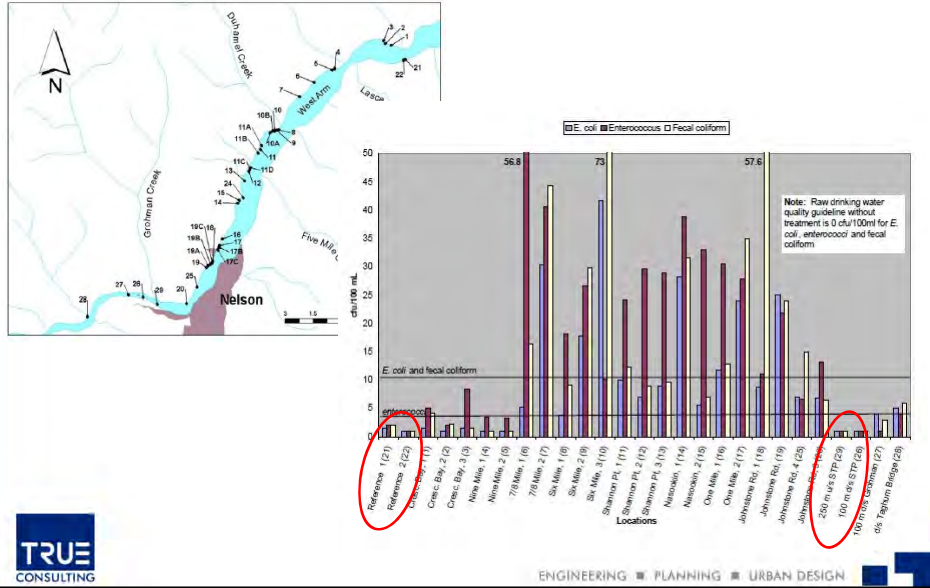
N

Duhamel Creek

West Arm

Lasca

Grohman Creek

Five Mile C

Nelson

3 2 1 4 5 6 7 22 21 16 10B 11A 11B 10A 8 9 11 11C 11D 13 12 24 15 14 18C 18 18B 18A 17 17B 19 17C 20 25 26 27 28 23

3 1.5

E. coli  Enterococcus  Fecal coliform

cfu/100 mL

50 45 40 35 30 25 20 15 10 5 0

56.8  73  57.6

Note: Raw drinking water quality guideline without treatment is 0 cfu/100ml for E. coli, enterococci and fecal coliform

E. coli and fecal coliform

enterococci

Reference 1 (21)
Reference 2 (22)
Cresc. Bay, 1 (1)
Cresc. Bay, 2 (2)
Cresc. Bay, 3 (3)
Nine Mile, 1 (4)
Nine Mile, 2 (5)
7/8 Mile, 1 (6)
7/8 Mile, 2 (7)
Six Mile, 1 (8)
Six Mile, 2 (9)
Six Mile, 3 (10)
Shannon Pt, 1 (11)
Shannon Pt, 2 (12)
Shannon Pt, 3 (13)
Nasookin, 1 (14)
Nasookin, 2 (15)
One Mile, 1 (16)
One Mile, 2 (17)
Johnstone Rd, 1 (18)
Johnstone Rd, 2 (19)
Johnstone Rd, 4 (25)
Johnstone Rd, 3 (24)
250 m u/s STP (23)
100 m d/s STP (26)
100 m u/s Grohman (27)
d/s Taghum Bridge (28)

Locations

TRUE CONSULTING

ENGINEERING ■ PLANNING ■ URBAN DESIGN